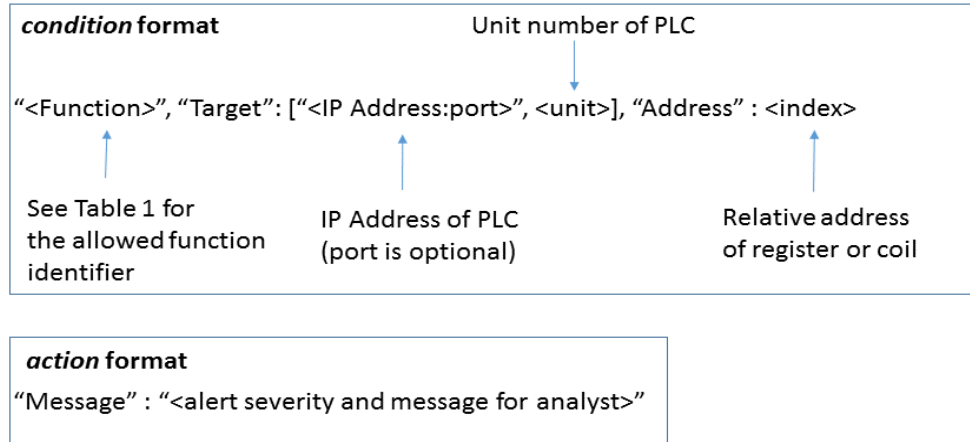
*condition* format

Unit number of PLC

“<Function>”, “Target”: [“<IP Address:port>”, <unit>], “Address” : <index>

See Table 1 for the allowed function identifier

IP Address of PLC (port is optional)

Relative address of register or coil

*action* format

“Message” : “<alert severity and message for analyst>”